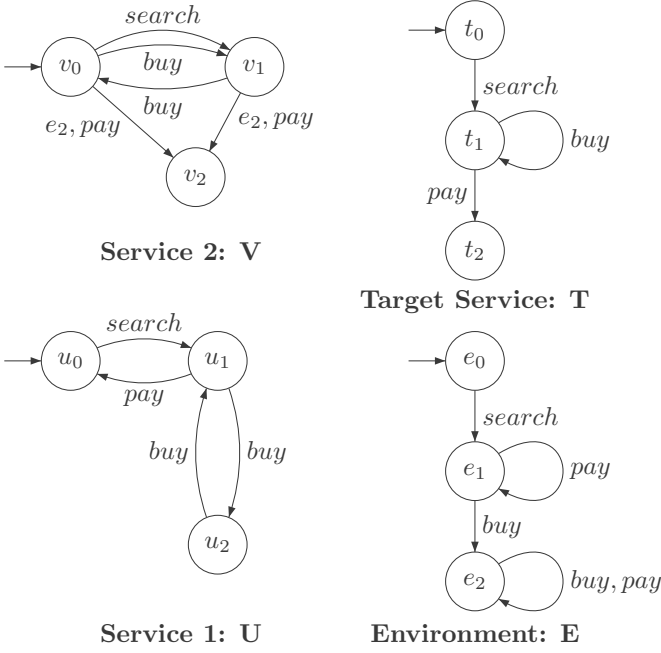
$v_0$ $search$ $buy$ $v_1$ $buy$ $e_2, pay$ $e_2, pay$ $v_2$

**Service 2: V**

$t_0$ $search$ $t_1$ $buy$ $pay$ $t_2$

**Target Service: T**

$u_0$ $search$ $u_1$ $pay$ $buy$ $buy$ $u_2$

**Service 1: U**

$e_0$ $search$ $e_1$ $pay$ $buy$ $e_2$ $buy, pay$

**Environment: E**